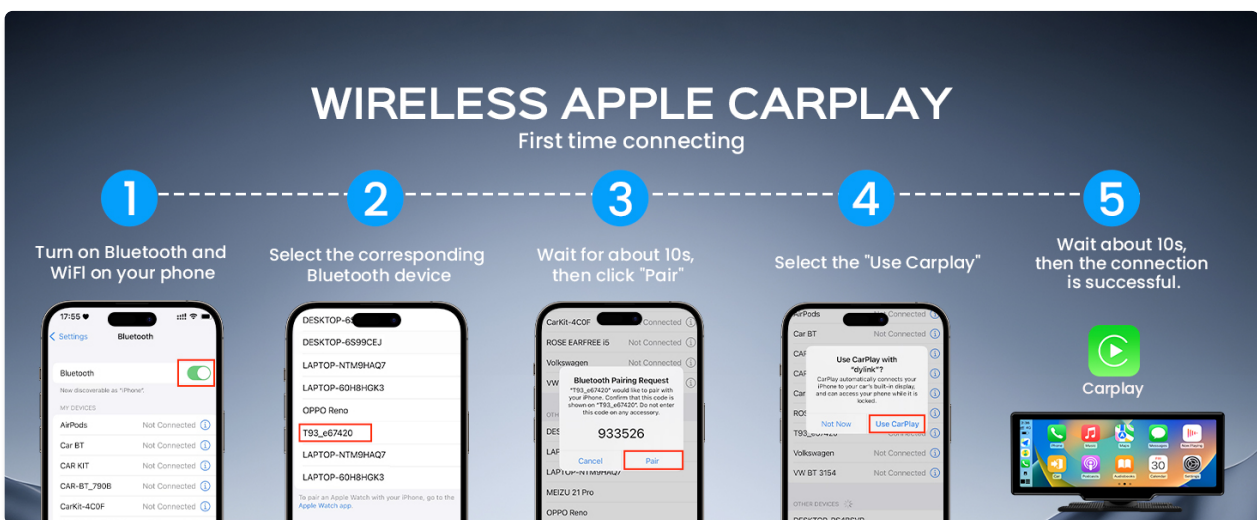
WIRELESS APPLE CARPLAY
First time connecting

1
Turn on Bluetooth and WiFi on your phone

17:55
Settings Bluetooth
Bluetooth
Now discoverable as "iPhone".
MY DEVICES
AirPods Not Connected
Car BT Not Connected
CAR KIT Not Connected
CAR-BT_790B Not Connected
CarKit-4C0F Not Connected

2
Select the corresponding Bluetooth device

DESKTOP-6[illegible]
DESKTOP-6S99CEJ
LAPTOP-NTM9HAQ7
LAPTOP-60H8HGK3
OPPO Reno
T93_e67420
LAPTOP-NTM9HAQ7
LAPTOP-60H8HGK3
To pair an Apple Watch with your iPhone, go to the Apple Watch app.

3
Wait for about 10s, then click "Pair"

CarKit-4C0F Not Connected
ROSE EARFREE i5 Not Connected
Volkswagen Not Connected
Bluetooth Pairing Request
"T93_e67420" would like to pair with your iPhone. Confirm that this code is shown on "T93_e67420". Do not enter this code on any accessory.
933526
Cancel Pair
LAPTOP-NTM9HAQ7
MEIZU 21 Pro
OPPO Reno

4
Select the "Use Carplay"

AirPods Not Connected
Car BT Not Connected
Use CarPlay with "dylink"?
CarPlay automatically connects your iPhone to your car's built-in display, and can access your phone while it is locked.
Not Now Use CarPlay
T93_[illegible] Not Connected
Volkswagen Not Connected
VW BT 3154 Not Connected
OTHER DEVICES

5
Wait about 10s, then the connection is successful.

Carplay